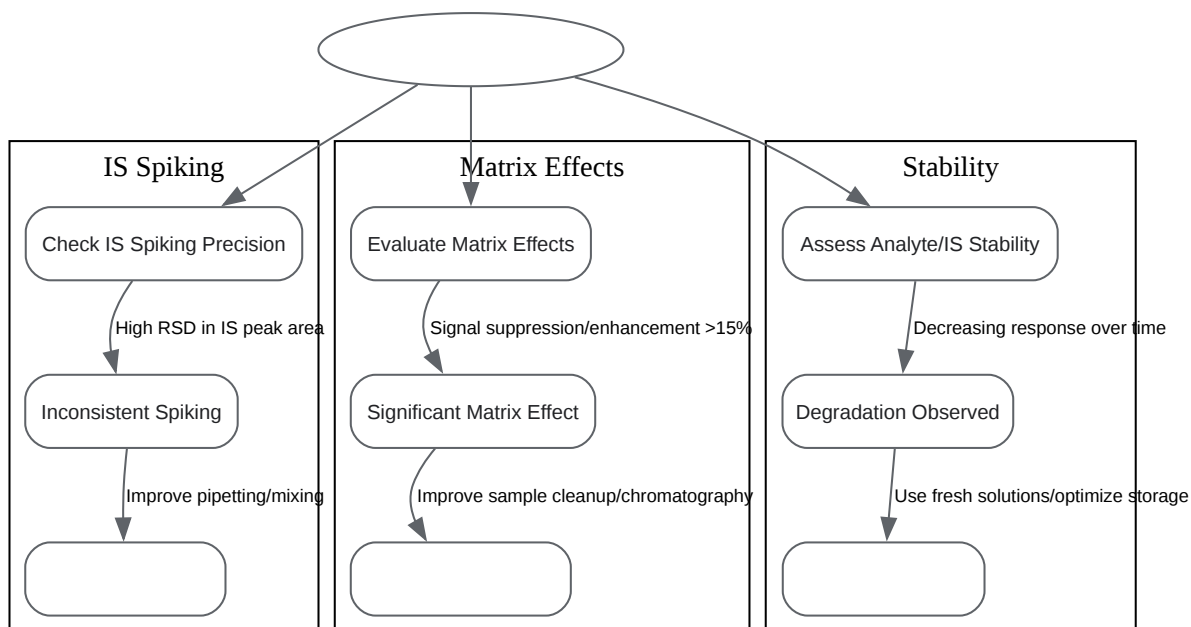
IS Spiking

Check IS Spiking Precision

High RSD in IS peak area

Inconsistent Spiking

Improve pipetting/mixing

Matrix Effects

Evaluate Matrix Effects

Signal suppression/enhancement >15%

Significant Matrix Effect

Improve sample cleanup/chromatography

Stability

Assess Analyte/IS Stability

Decreasing response over time

Degradation Observed

Use fresh solutions/optimize storage